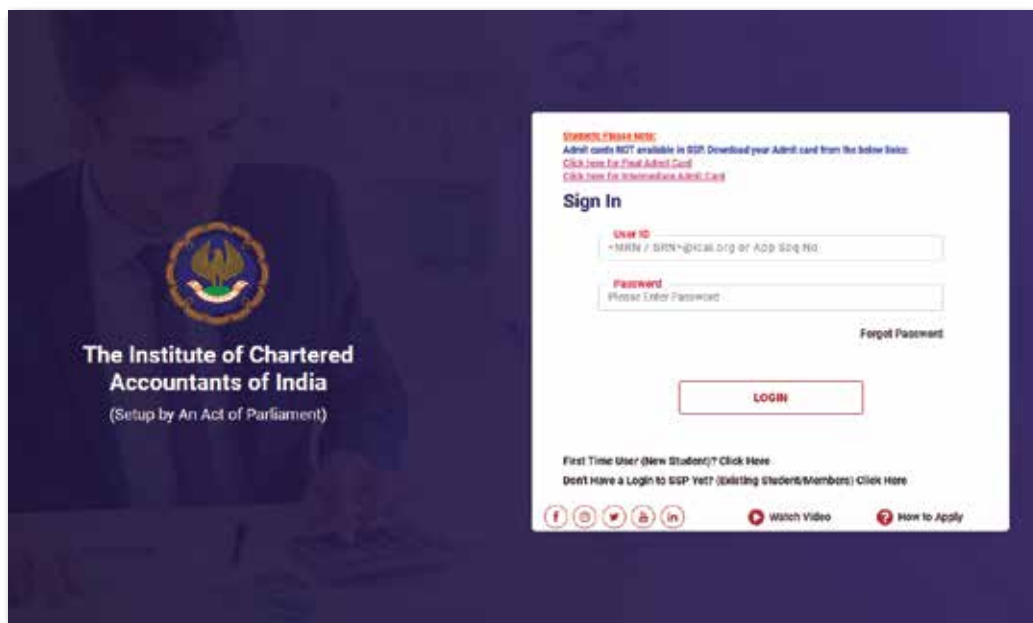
The Institute of Chartered Accountants of India

(Setup by An Act of Parliament)

Students Please Note:
Admit cards NOT available in SSP. Download your Admit card from the below links:
Click here for Final Admit Card
Click here for Intermediate Admit Card

Sign In

User ID
<MRN / SRN>@icai.org or App Seq No

Password
Please Enter Password

Forgot Password

LOGIN

First Time User (New Student)? Click Here

Don't Have a Login to SSP Yet? (Existing Student/Members) Click Here

Watch Video

How to Apply